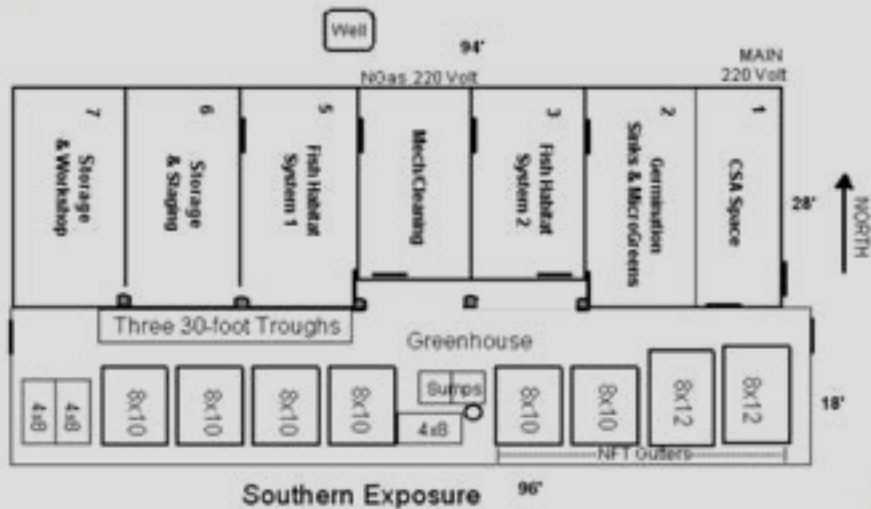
Well

94'

NGas 220 Volt

MAIN
220 Volt

7
Storage
& Workshop

6
Storage
& Staging

5
Fish Habitat
System 1

Mech/Cleaning

3
Fish Habitat
System 2

2
Germination
Sinks & MicroGreens

1
CSA Space

28'

NORTH

Three 30-foot Troughs

Greenhouse

4x8

4x8

8x10

8x10

8x10

8x10

Sumps

4x8

8x10

8x10

8x12

8x12

18'

NFT Gutters

Southern Exposure

96'